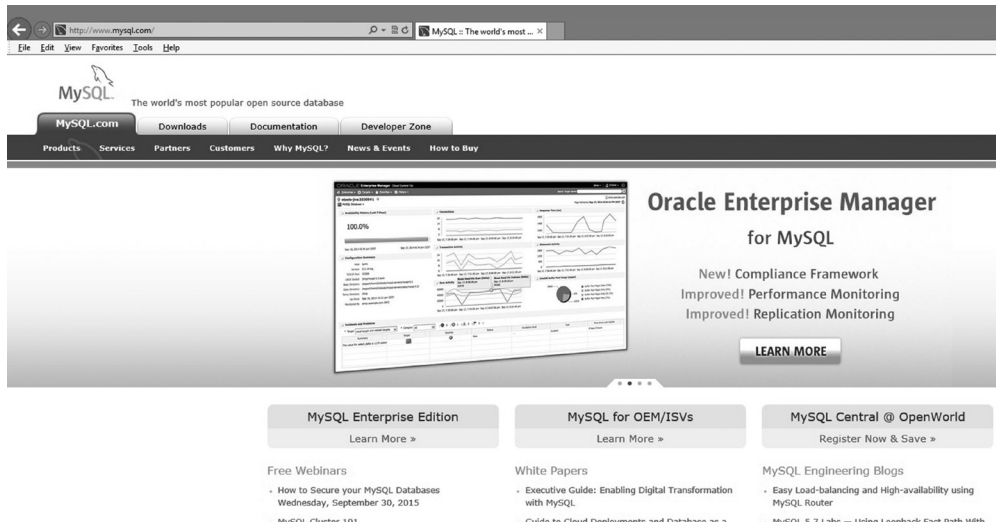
http://www.mysql.com/

MySQL :: The world's most ...

File Edit View Favorites Tools Help

MySQL. The world's most popular open source database

MySQL.com Downloads Documentation Developer Zone

Products Services Partners Customers Why MySQL? News & Events How to Buy

100.0%

Oracle Enterprise Manager

for MySQL

New! Compliance Framework
Improved! Performance Monitoring
Improved! Replication Monitoring

LEARN MORE

MySQL Enterprise Edition
Learn More »

MySQL for OEM/ISVs
Learn More »

MySQL Central @ OpenWorld
Register Now & Save »

Free Webinars

- How to Secure your MySQL Databases Wednesday, September 30, 2015

- MySQL Cluster 101 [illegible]

White Papers

- Executive Guide: Enabling Digital Transformation with MySQL

- Guide to Cloud Deployments and Database as a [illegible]

MySQL Engineering Blogs

- Easy Load-balancing and High-availability using MySQL Router

- MySQL 5.7 Labs — Using Loopback Fast Path With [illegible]